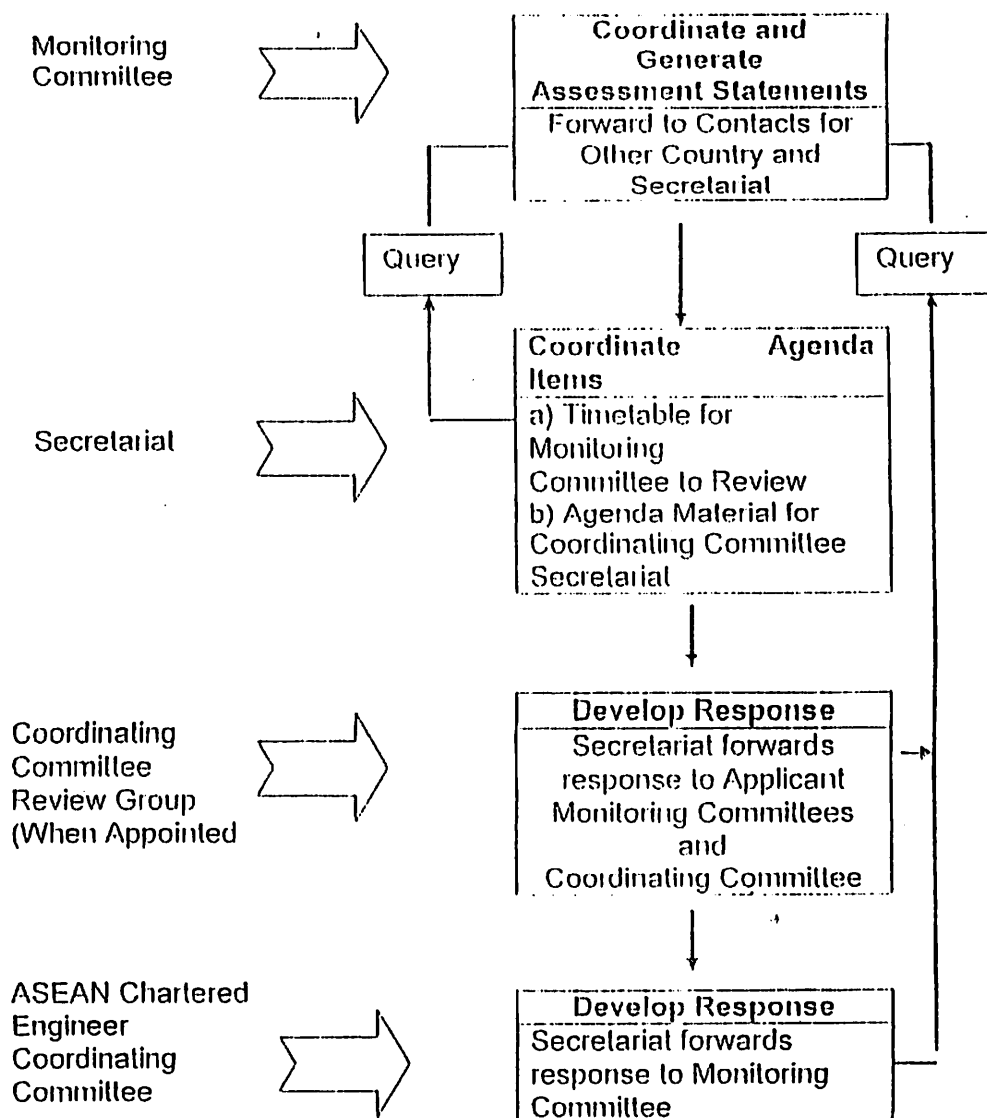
Monitoring Committee

Coordinate and Generate Assessment Statements

Forward to Contacts for Other Country and Secretariat

Query

Query

Secretariat

Coordinate Agenda Items

a) Timetable for Monitoring Committee to Review
b) Agenda Material for Coordinating Committee Secretariat

Coordinating Committee Review Group (When Appointed

Develop Response

Secretariat forwards response to Applicant Monitoring Committees and Coordinating Committee

ASEAN Chartered Engineer Coordinating Committee

Develop Response

Secretariat forwards response to Monitoring Committee